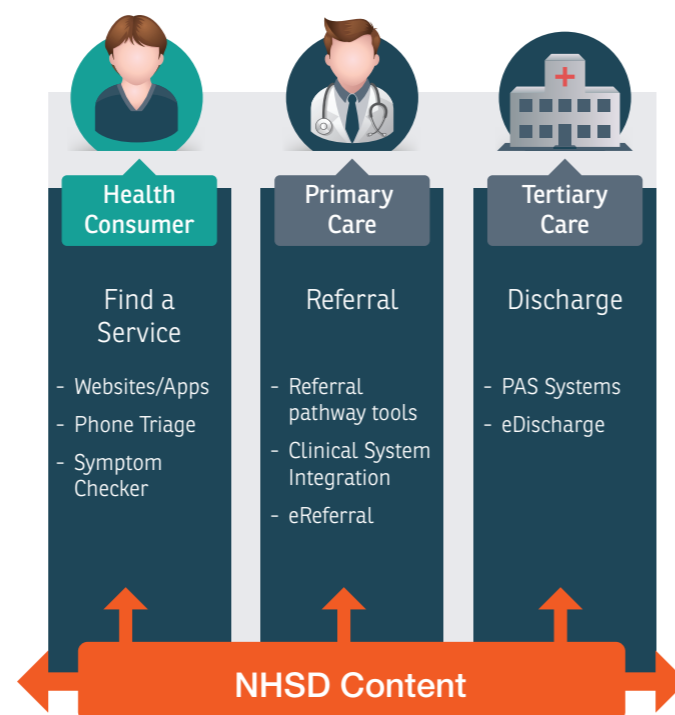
Health Consumer

Find a Service

- Websites/Apps
- Phone Triage
- Symptom Checker

Primary Care

Referral

- Referral pathway tools
- Clinical System Integration
- eReferral

Tertiary Care

Discharge

- PAS Systems
- eDischarge

NHSD Content